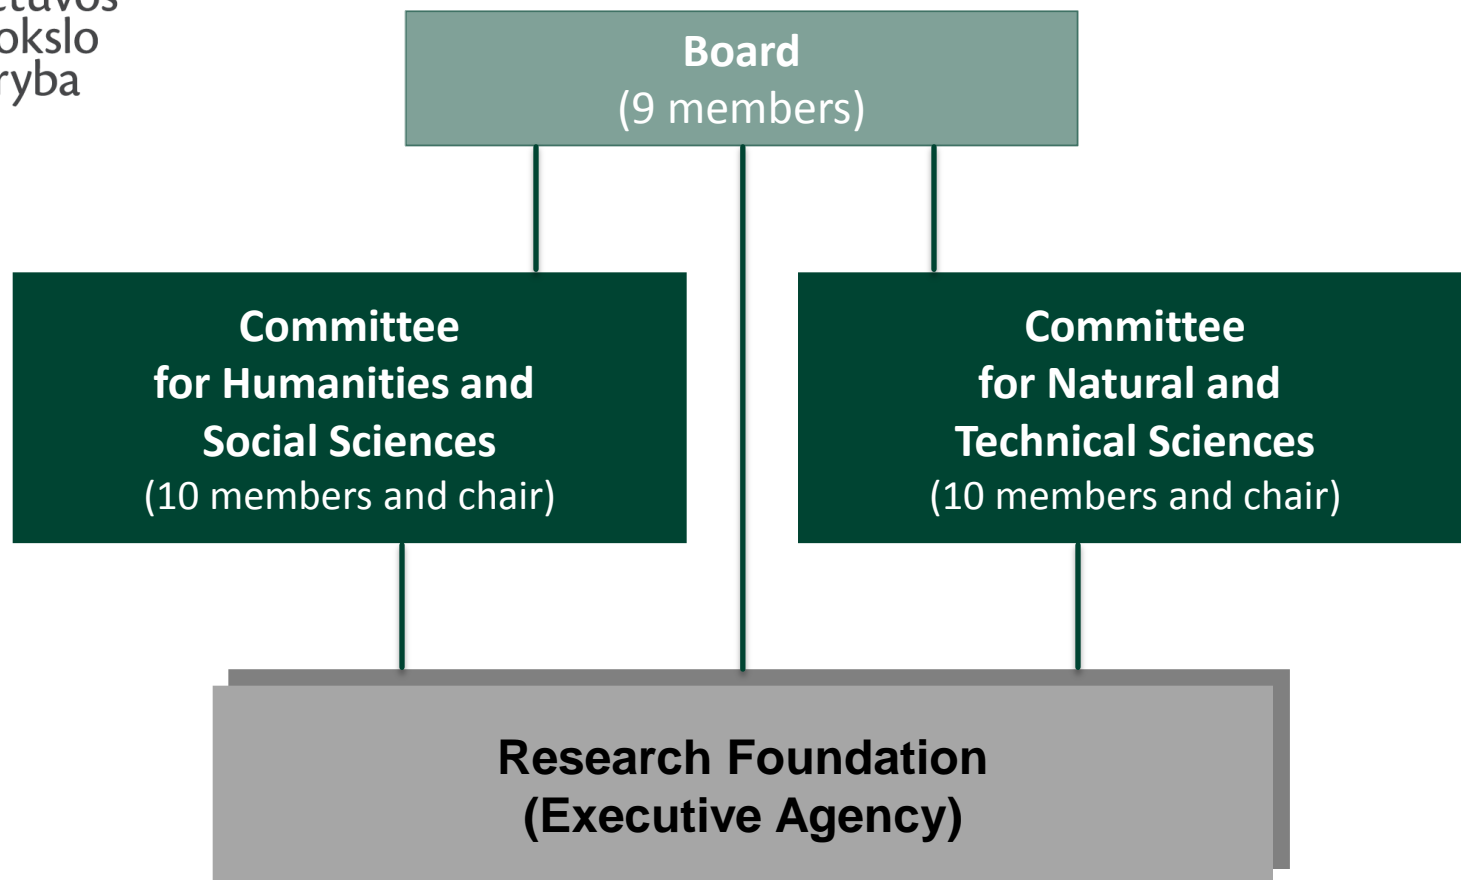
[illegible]tuvos
okslo
ryba

Board
(9 members)

Committee
for Humanities and
Social Sciences
(10 members and chair)

Committee
for Natural and
Technical Sciences
(10 members and chair)

Research Foundation
(Executive Agency)